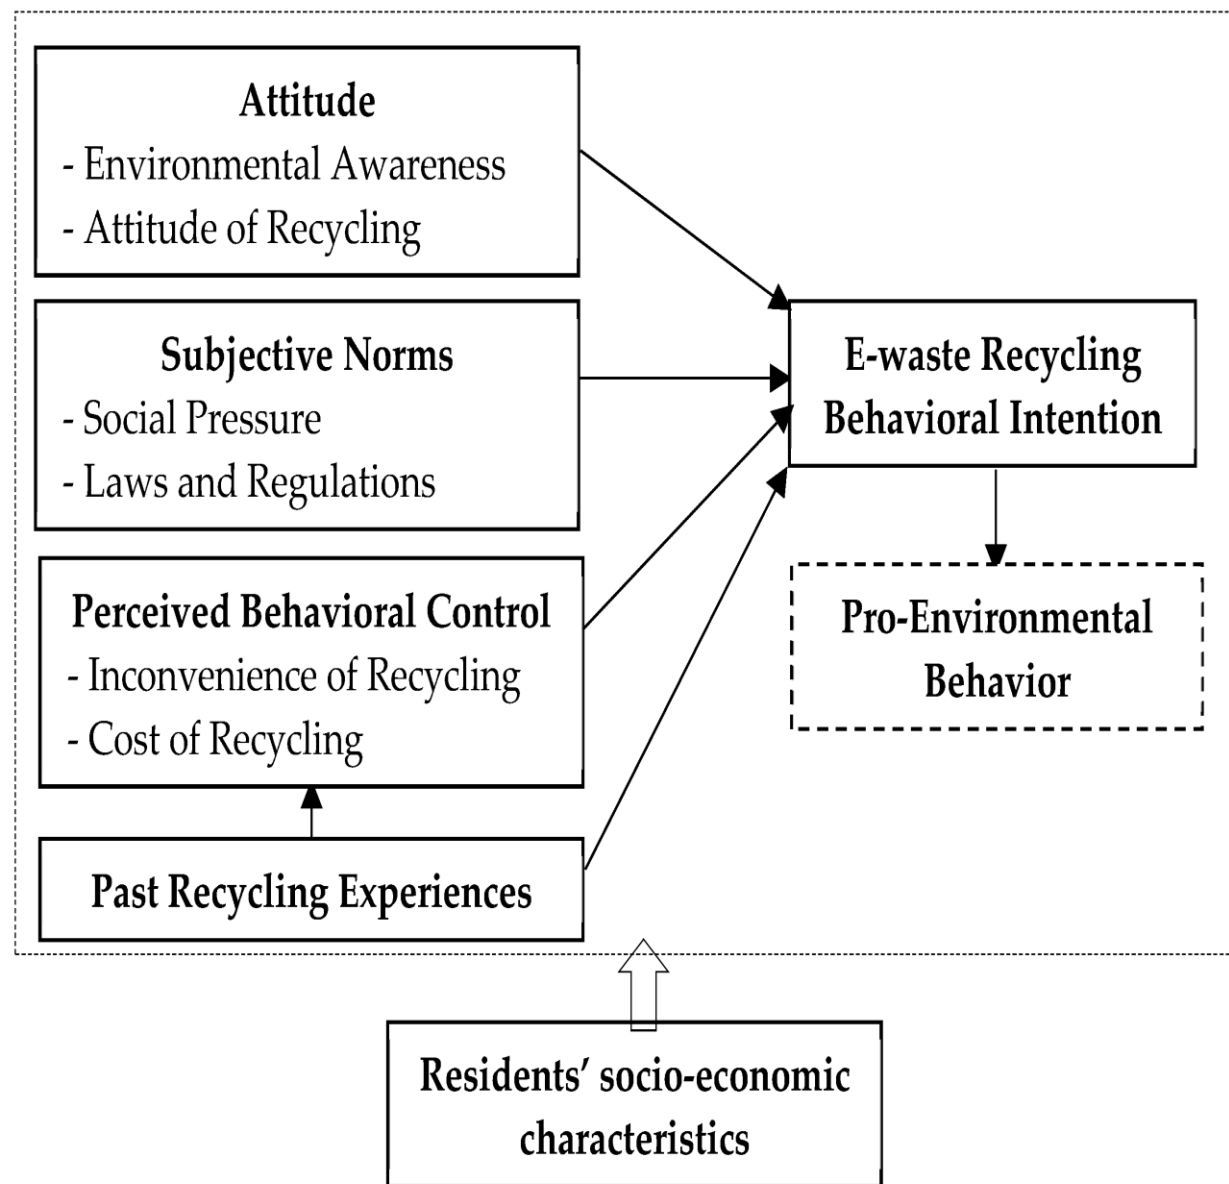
Attitude
- Environmental Awareness
- Attitude of Recycling

Subjective Norms
- Social Pressure
- Laws and Regulations

Perceived Behavioral Control
- Inconvenience of Recycling
- Cost of Recycling

Past Recycling Experiences

E-waste Recycling Behavioral Intention

Pro-Environmental Behavior

Residents' socio-economic characteristics